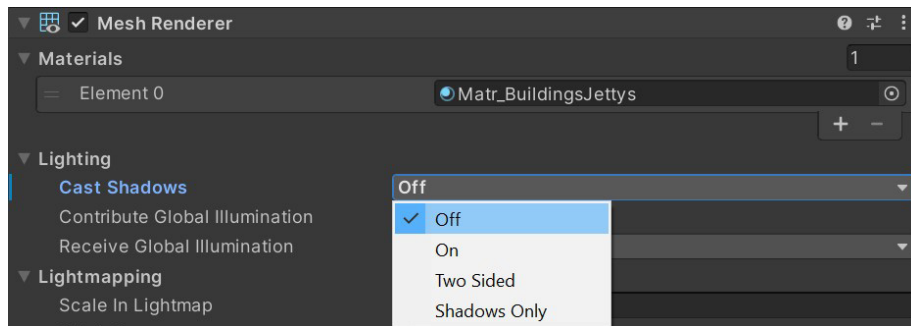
Mesh Renderer

Materials 1

Element 0 Matr_BuildingsJettys

+ −

Lighting

Cast Shadows Off

Contribute Global Illumination

Receive Global Illumination

Lightmapping

Scale In Lightmap

Off

On

Two Sided

Shadows Only